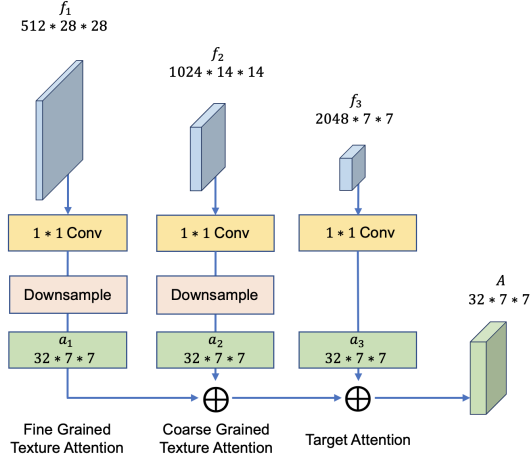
$f_1$
$512 * 28 * 28$

$f_2$
$1024 * 14 * 14$

$f_3$
$2048 * 7 * 7$

$1 * 1$ Conv

$1 * 1$ Conv

$1 * 1$ Conv

Downsample

Downsample

$a_1$
$32 * 7 * 7$

$a_2$
$32 * 7 * 7$

$a_3$
$32 * 7 * 7$

$A$
$32 * 7 * 7$

$\oplus$

$\oplus$

Fine Grained Texture Attention

Coarse Grained Texture Attention

Target Attention